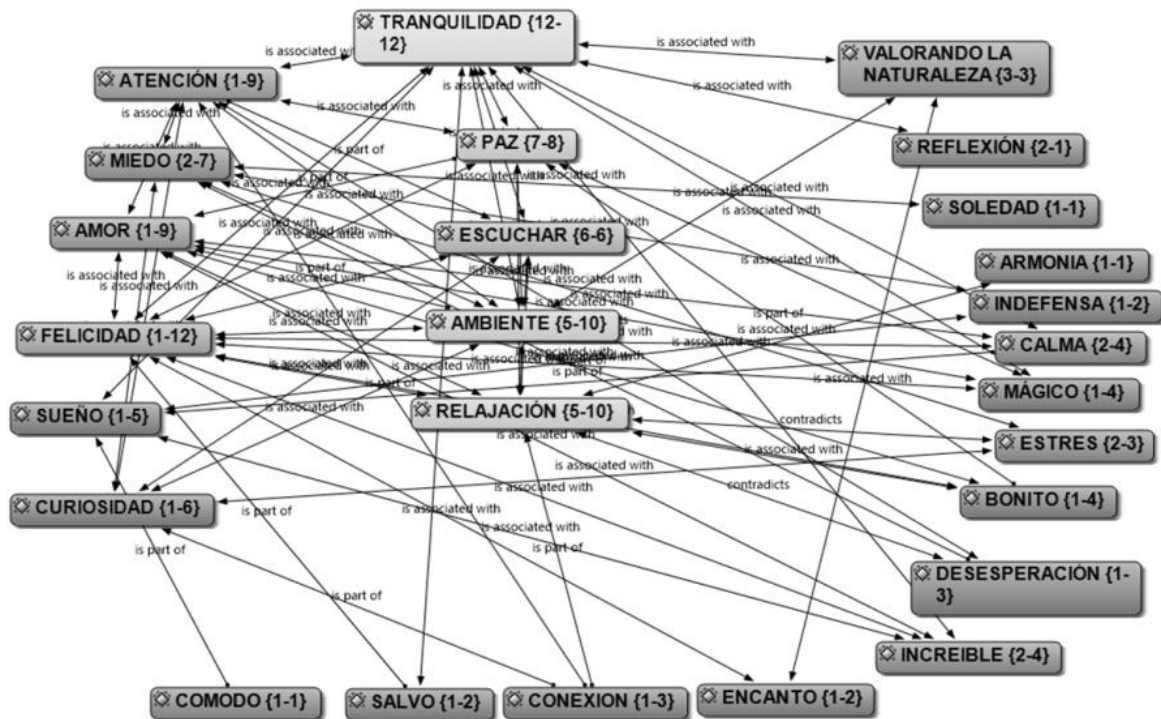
TRANQUILIDAD {12-12}
is associated with
is associated with
ATENCIÓN {1-9}
is associated with
VALORANDO LA NATURALEZA {3-3}
is associated with
is associated with
is associated with
PAZ {7-8}
REFLEXIÓN {2-1}
is part of
MIEDO {2-7}
is associated with
is associated with
is associated with
is associated with
is associated with
SOLEDAD {1-1}
AMOR {1-9}
is associated with
is associated with
ESCUCHAR {6-6}
is associated with
is associated with
ARMONIA {1-1}
is associated with
is part of
is associated with
INDEFENSA {1-2}
is associated with
is part of
FELICIDAD {1-12}
AMBIENTE {5-10}
is associated with
CALMA {2-4}
is associated with
is associated with
is associated with
is part of
is associated with
MÁGICO {1-4}
SUEÑO {1-5}
is associated with
RELAJACIÓN {5-10}
contradicts
is associated with
ESTRES {2-3}
is associated with
is associated with
is associated with
contradicts
BONITO {1-4}
CURIOSIDAD {1-6}
is part of
is associated with
is associated with
is part of
is part of
DESESPERACIÓN {1-3}
is part of
INCREIBLE {2-4}
COMODO {1-1}
SALVO {1-2}
CONEXION {1-3}
ENCANTO {1-2}